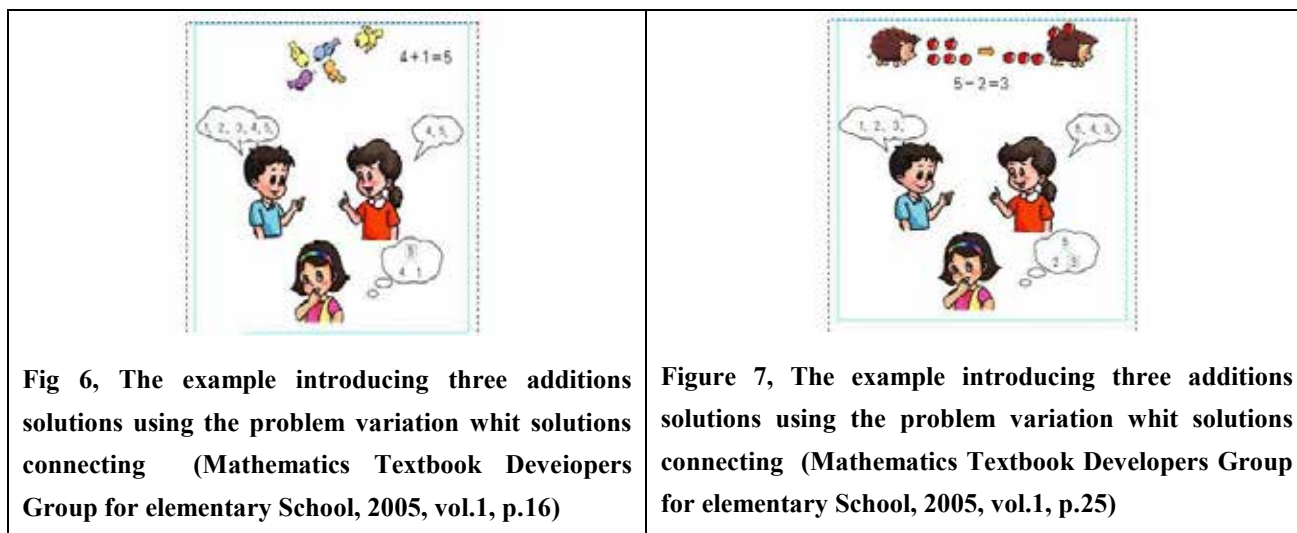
| $4+1=5$<br><br>1, 2, 3, 4, 5,<br><br>4, 5,<br><br>5<br>4 1<br><br>**Fig 6, The example introducing three additions solutions using the problem variation whit solutions connecting (Mathematics Textbook Deveiopers Group for elementary School, 2005, vol.1, p.16)** | $5-2=3$<br><br>1, 2, 3,<br><br>5, 4, 3,<br><br>5<br>2 3<br><br>**Figure 7, The example introducing three additions solutions using the problem variation whit solutions connecting (Mathematics Textbook Developers Group for elementary School, 2005, vol.1, p.25)** |
|---|---|